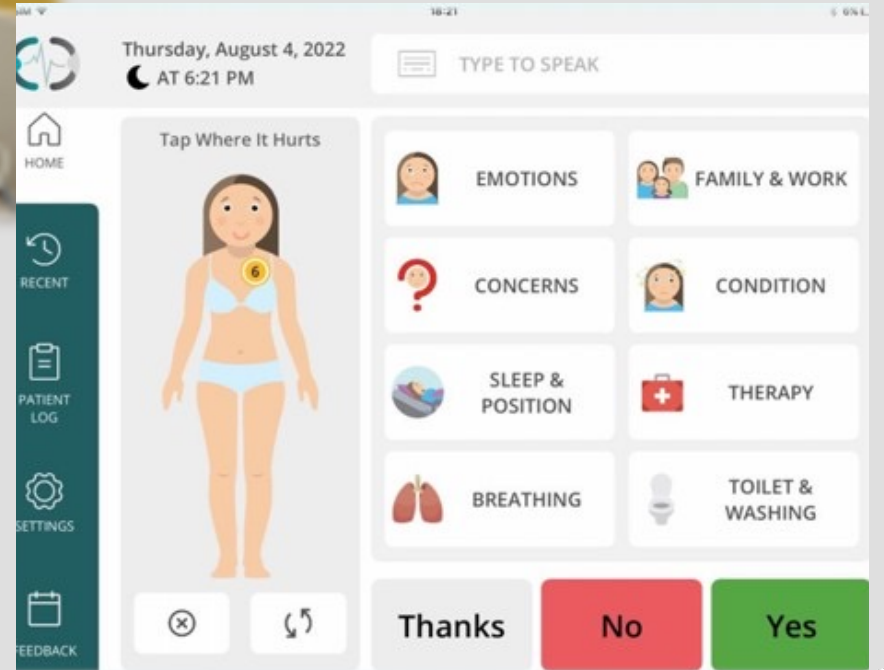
18:21

Thursday, August 4, 2022
AT 6:21 PM

TYPE TO SPEAK

HOME

RECENT

PATIENT LOG

SETTINGS

FEEDBACK

Tap Where It Hurts

6

EMOTIONS

FAMILY & WORK

CONCERNS

CONDITION

SLEEP & POSITION

THERAPY

BREATHING

TOILET & WASHING

Thanks

No

Yes